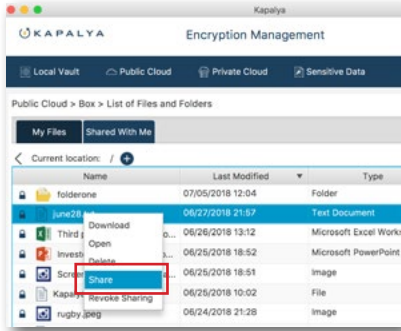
Kapalya

KAPALYA

Encryption Management

Local Vault
Public Cloud
Private Cloud
Sensitive Data

Public Cloud > Box > List of Files and Folders

My Files
Shared With Me

Current location: /

| Name | Last Modified | Type |
|---|---|---|
| folderone | 07/05/2018 12:04 | Folder |
| june28.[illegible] | 06/27/2018 21:57 | Text Document |
| Third p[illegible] | 06/26/2018 13:12 | Microsoft Excel Works |
| Investi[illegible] | 06/25/2018 18:52 | Microsoft PowerPoint |
| Screen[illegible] | 06/25/2018 18:51 | Image |
| Kapalya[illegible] | 06/25/2018 10:02 | File |
| rugby.jpeg | 06/25/2018 18:50 | Image |

Download
Open
Delete
Share
Revoke Sharing